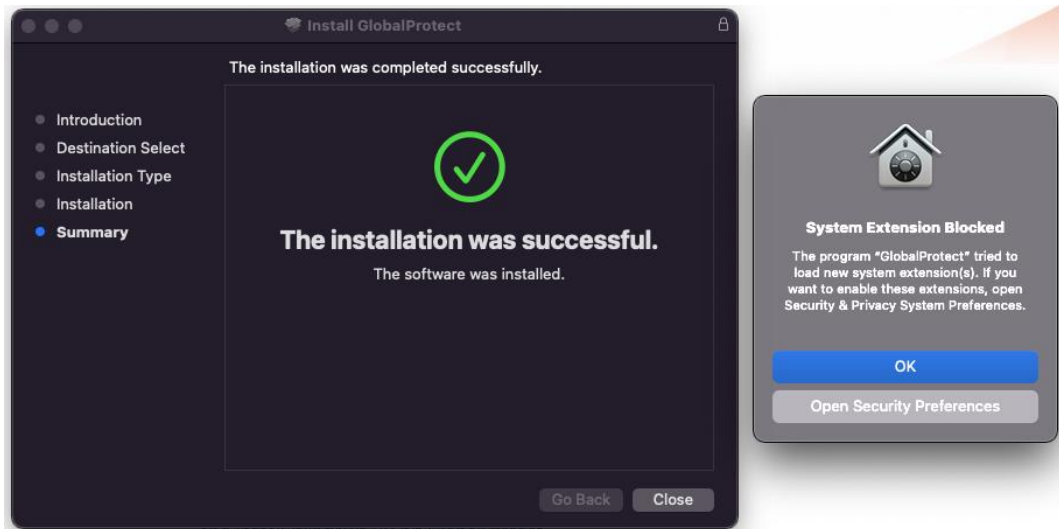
Install GlobalProtect

The installation was completed successfully.

Introduction
Destination Select
Installation Type
Installation
Summary

The installation was successful.

The software was installed.

Go Back
Close

System Extension Blocked

The program "GlobalProtect" tried to load new system extension(s). If you want to enable these extensions, open Security & Privacy System Preferences.

OK

Open Security Preferences